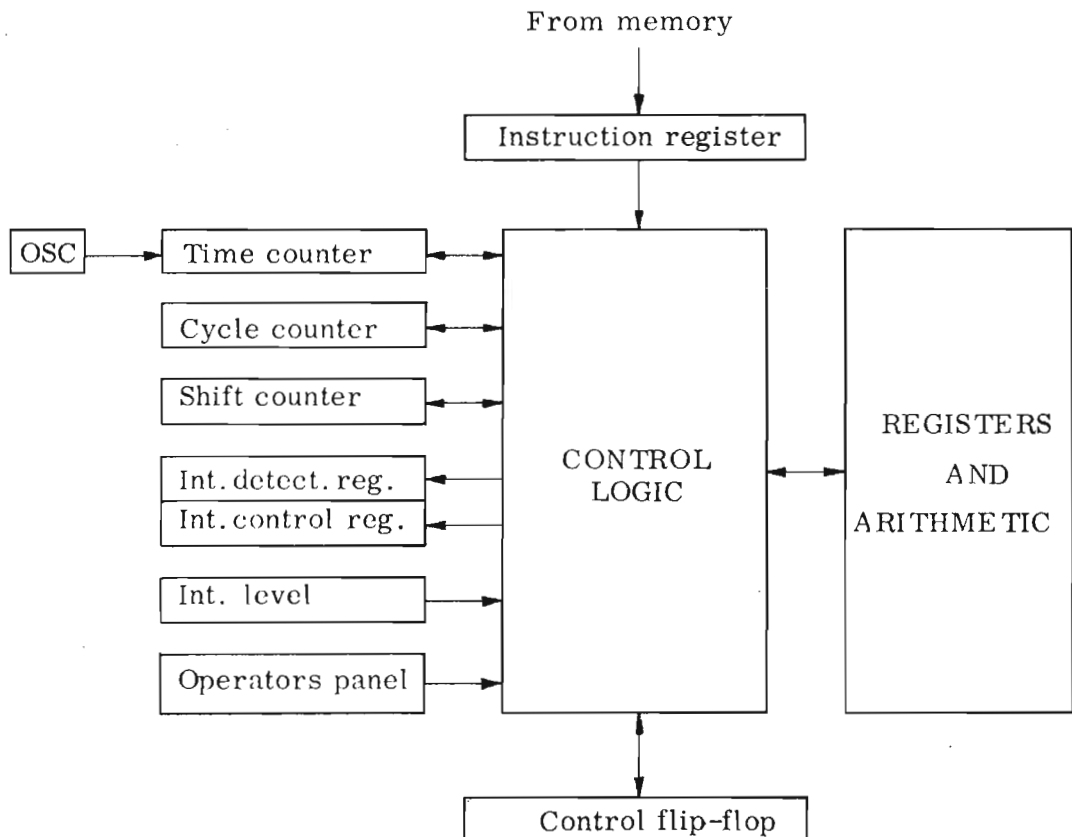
From memory

Instruction register

OSC

Time counter

Cycle counter

Shift counter

Int. detect. reg.

Int. control reg.

Int. level

Operators panel

CONTROL LOGIC

REGISTERS AND ARITHMETIC

Control flip-flop